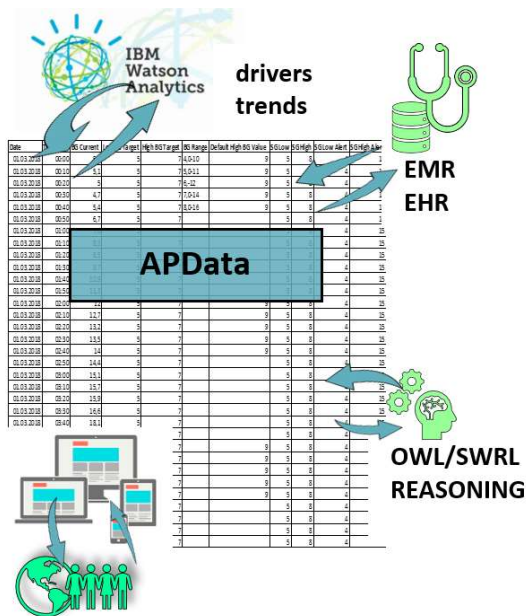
IBM Watson Analytics

drivers trends

EMR
EHR

APData

OWL/SWRL
REASONING

| Date | | BG Current | | Target | High BG Target | BG Range | Default High BG Value | BG Low | BG High | BG Low Alert | BG High Alert |
|---|---|---|---|---|---|---|---|---|---|---|---|
| 01.03.2018 | 00:00 | | | 5 | 7 | 4,0-10 | 9 | 5 | 8 | 4 | 1 |
| 01.03.2018 | 00:10 | 5,1 | | 5 | 7 | 5,0-11 | 9 | 5 | | 4 | 1 |
| 01.03.2018 | 00:20 | 5 | | 5 | 7 | 6,-12 | 9 | 5 | | 4 | 1 |
| 01.03.2018 | 00:30 | 4,7 | | 5 | 7 | 7,0-14 | 9 | 5 | 8 | 4 | 1 |
| 01.03.2018 | 00:40 | 5,4 | | 5 | 7 | 8,0-16 | 9 | 5 | 8 | 4 | 1 |
| 01.03.2018 | 00:50 | 6,7 | | 5 | 7 | | | 5 | 8 | 4 | 1 |
| 01.03.2018 | 01:00 | | | | | | | | | 4 | 15 |
| 01.03.2018 | 01:10 | | | | | | | | | 4 | 15 |
| 01.03.2018 | 01:20 | | | | | | | | | 4 | 15 |
| 01.03.2018 | 01:30 | | | | | | | | | 4 | 15 |
| 01.03.2018 | 01:40 | | | | | | | | | 4 | 15 |
| 01.03.2018 | 01:50 | | | | | | | | | 4 | 15 |
| 01.03.2018 | 02:00 | 12 | | 5 | 7 | | | | | 4 | 15 |
| 01.03.2018 | 02:10 | 12,7 | | 5 | 7 | | 9 | 5 | 8 | 4 | 15 |
| 01.03.2018 | 02:20 | 13,2 | | 5 | 7 | | 9 | 5 | 8 | 4 | 15 |
| 01.03.2018 | 02:30 | 13,5 | | 5 | 7 | | 9 | 5 | 8 | 4 | 15 |
| 01.03.2018 | 02:40 | 14 | | 5 | 7 | | 9 | 5 | 8 | 4 | 15 |
| 01.03.2018 | 02:50 | 14,4 | | 5 | 7 | | | 5 | 8 | 4 | 15 |
| 01.03.2018 | 03:00 | 15,1 | | 5 | 7 | | | 5 | 8 | 4 | 15 |
| 01.03.2018 | 03:10 | 15,7 | | 5 | 7 | | | 5 | 8 | 4 | 15 |
| 01.03.2018 | 03:20 | 15,9 | | 5 | 7 | | | 5 | 8 | 4 | 15 |
| 01.03.2018 | 03:30 | 16,6 | | 5 | 7 | | | 5 | 8 | 4 | 15 |
| 01.03.2018 | 03:40 | 18,1 | | 5 | 7 | | | 5 | 8 | 4 | 15 |